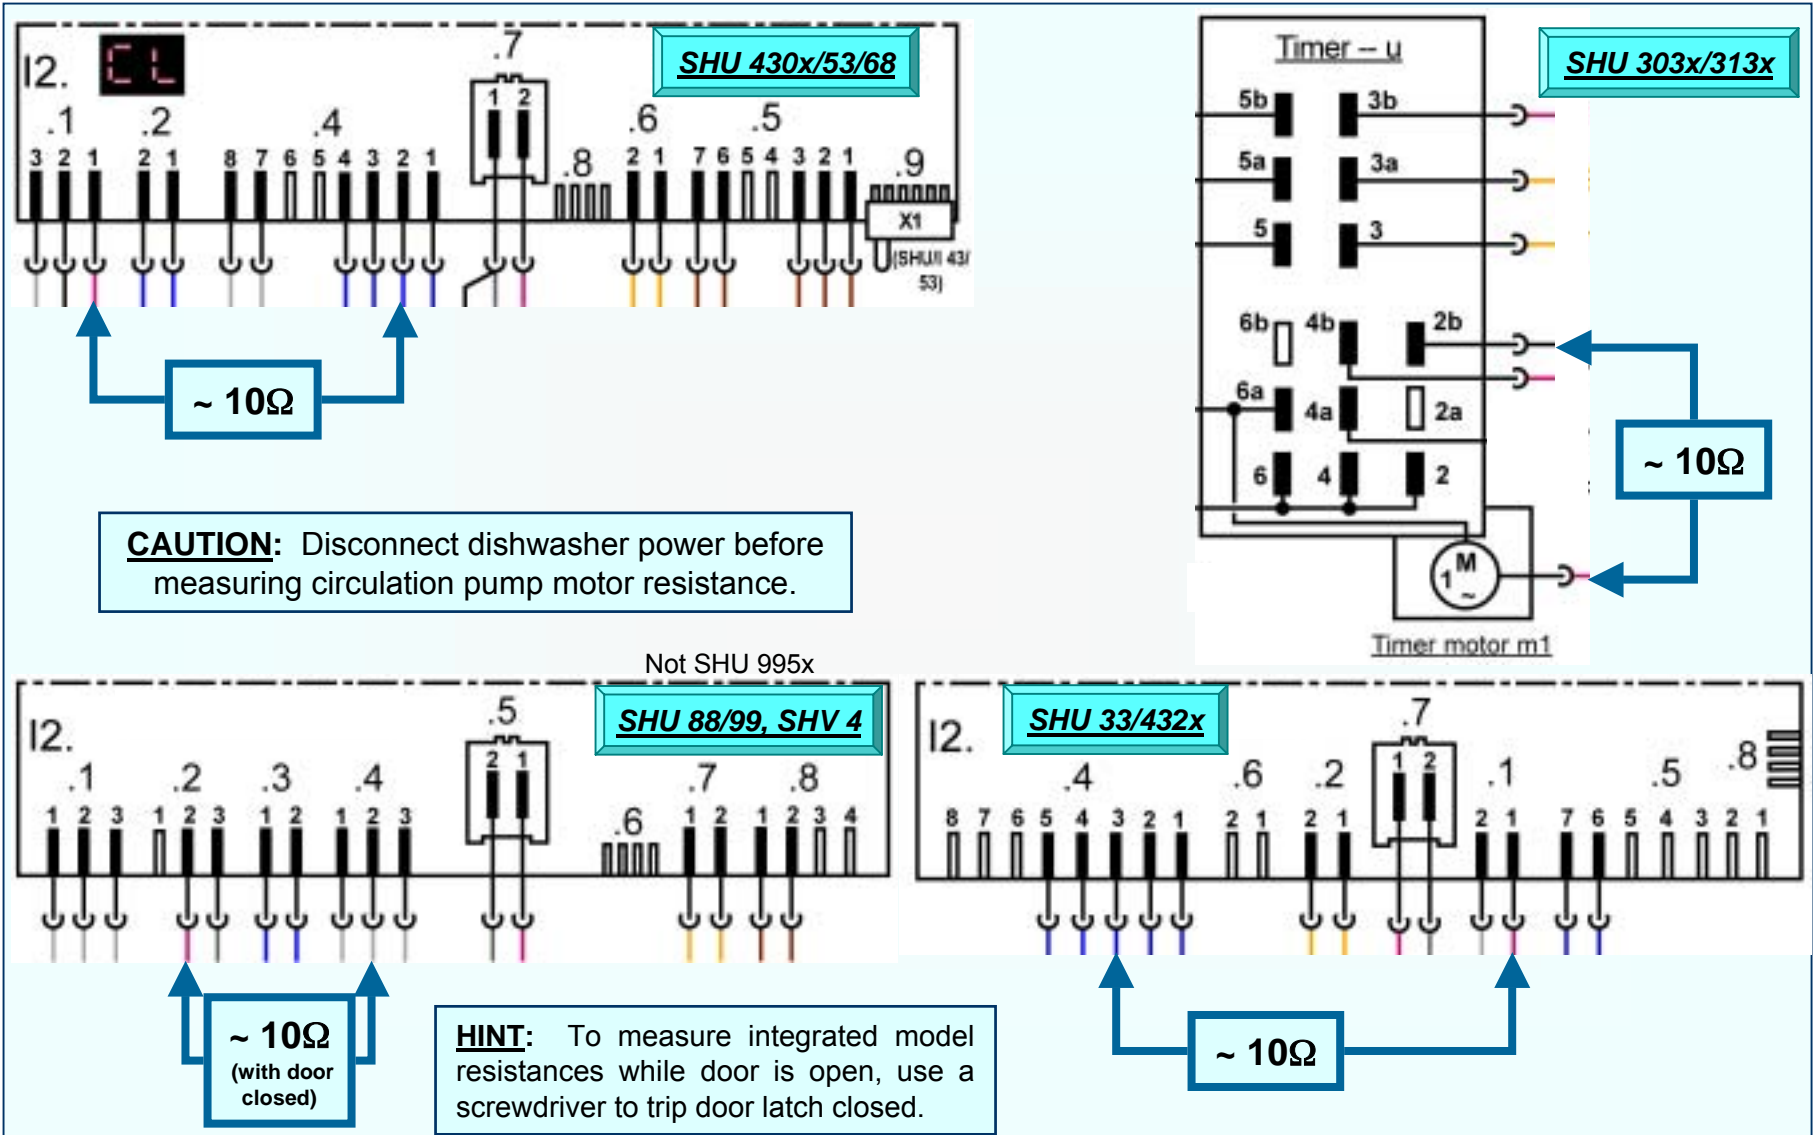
I2. CL

.1 .2 .4 .7 .6 .5 .8 .9

3 2 1 2 1 8 7 6 5 4 3 2 1 1 2 2 1 7 6 5 4 3 2 1

X1

(SHU 43/53)

SHU 430x/53/68

~ 10Ω

Timer – u

SHU 303x/313x

5b 3b

5a 3a

5 3

6b 4b 2b

6a 4a 2a

6 4 2

M 1 ~

~ 10Ω

Timer motor m1

**CAUTION**: Disconnect dishwasher power before measuring circulation pump motor resistance.

Not SHU 995x

I2.

SHU 88/99, SHV 4

.5 .1 .2 .3 .4 .6 .7 .8

2 1

1 2 3 1 2 3 1 2 1 2 3 1 2 1 2 3 4

~ 10Ω (with door closed)

I2.

SHU 33/432x

.7 .4 .6 .2 .1 .5 .8

1 2

8 7 6 5 4 3 2 1 2 1 2 1 2 1 7 6 5 4 3 2 1

~ 10Ω

**HINT**: To measure integrated model resistances while door is open, use a screwdriver to trip door latch closed.